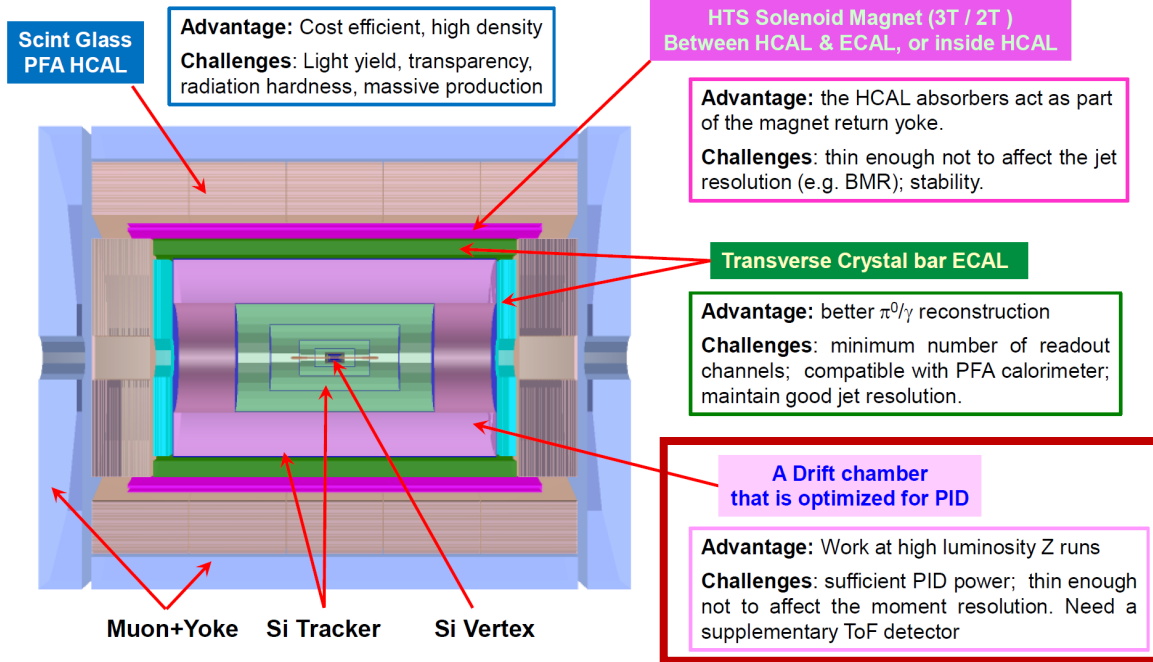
Scint Glass PFA HCAL

**Advantage:** Cost efficient, high density
**Challenges**: Light yield, transparency, radiation hardness, massive production

HTS Solenoid Magnet (3T / 2T )
Between HCAL & ECAL, or inside HCAL

**Advantage:** the HCAL absorbers act as part of the magnet return yoke.
**Challenges**: thin enough not to affect the jet resolution (e.g. BMR); stability.

Transverse Crystal bar ECAL

**Advantage:** better $\pi^0/\gamma$ reconstruction
**Challenges**: minimum number of readout channels; compatible with PFA calorimeter; maintain good jet resolution.

A Drift chamber that is optimized for PID

**Advantage:** Work at high luminosity Z runs
**Challenges**: sufficient PID power; thin enough not to affect the moment resolution. Need a supplementary ToF detector

Muon+Yoke
Si Tracker
Si Vertex